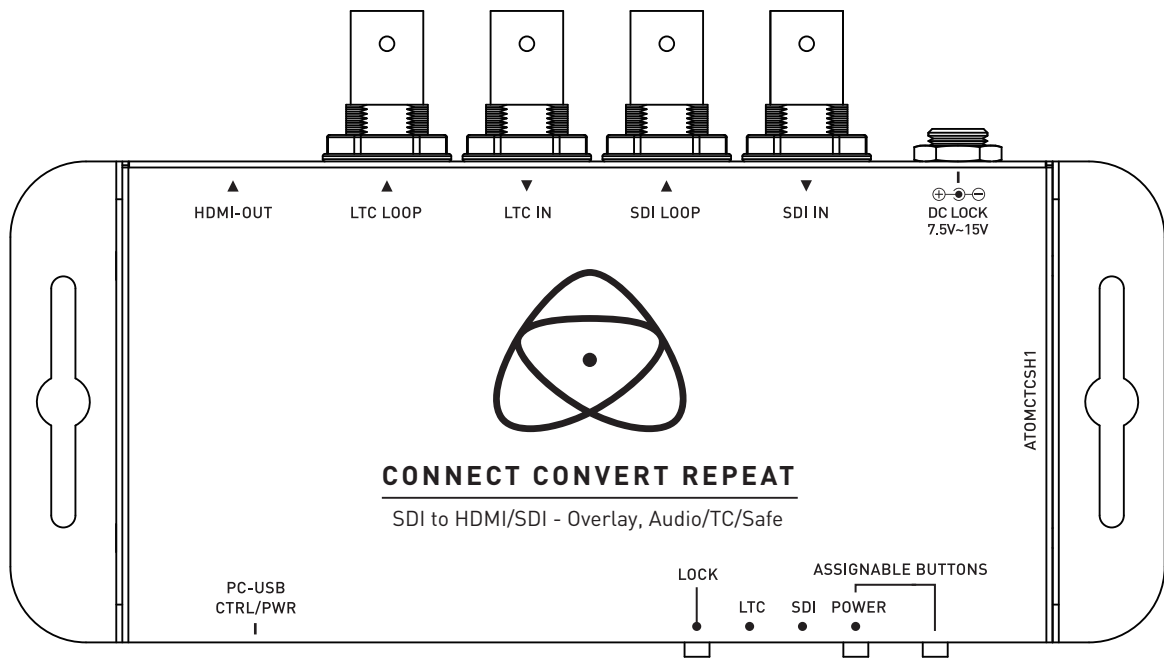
▲
HDMI-OUT

▲
LTC LOOP

▼
LTC IN

▲
SDI LOOP

▼
SDI IN

DC LOCK
7.5V~15V

ATOMCTCSH1

CONNECT CONVERT REPEAT

SDI to HDMI/SDI - Overlay, Audio/TC/Safe

PC-USB
CTRL/PWR

LOCK

LTC

SDI

POWER

ASSIGNABLE BUTTONS